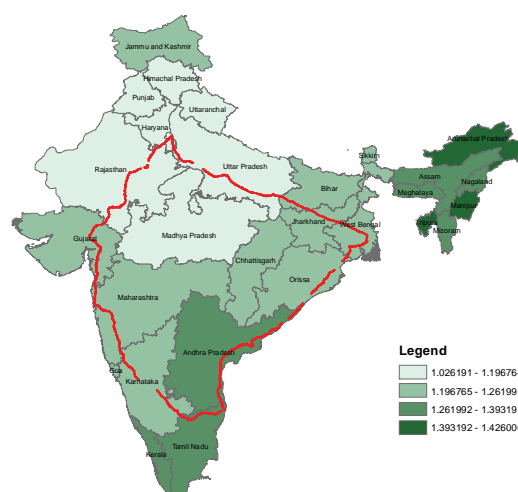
Jammu and Kashmir
Himachal Pradesh
Punjab
Uttaranchal
Haryana
Arunachal Pradesh
Sikkim
Rajasthan
Uttar Pradesh
Assam
Nagaland
Bihar
Meghalaya
Manipur
Jharkhand
Tripura
West Bengal
Mizoram
Gujarat
Madhya Pradesh
Chhattisgarh
Orissa
Maharashtra
Andhra Pradesh
Goa
Karnataka
Tamil Nadu
Kerala

Legend
1.026191 - 1.19676
1.196765 - 1.26199
1.261992 - 1.39319
1.393192 - 1.42600